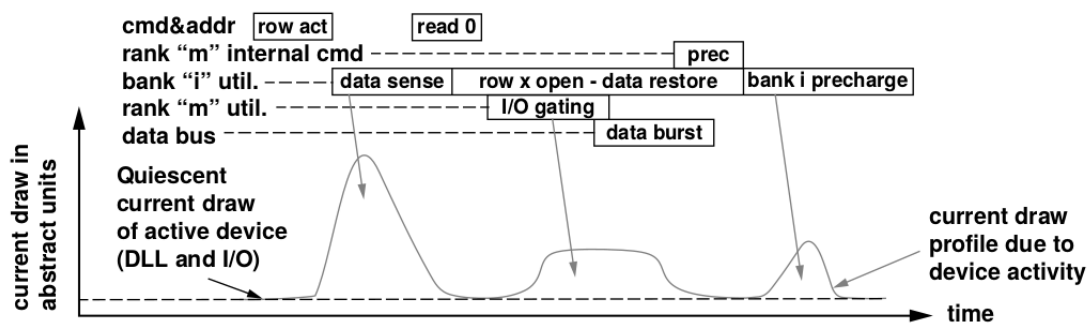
cmd&addr row act read 0
rank "m" internal cmd prec
bank "i" util. data sense row x open - data restore bank i precharge
rank "m" util. I/O gating
data bus data burst

current draw in abstract units

Quiescent current draw of active device (DLL and I/O)

current draw profile due to device activity

time